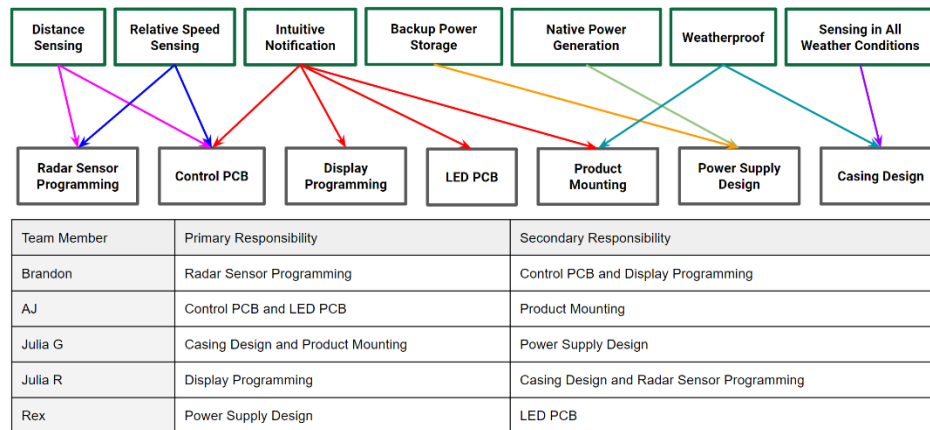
Distance Sensing

Relative Speed Sensing

Intuitive Notification

Backup Power Storage

Native Power Generation

Weatherproof

Sensing in All Weather Conditions

Radar Sensor Programming

Control PCB

Display Programming

LED PCB

Product Mounting

Power Supply Design

Casing Design

| Team Member | Primary Responsibility | Secondary Responsibility |
|---|---|---|
| Brandon | Radar Sensor Programming | Control PCB and Display Programming |
| AJ | Control PCB and LED PCB | Product Mounting |
| Julia G | Casing Design and Product Mounting | Power Supply Design |
| Julia R | Display Programming | Casing Design and Radar Sensor Programming |
| Rex | Power Supply Design | LED PCB |